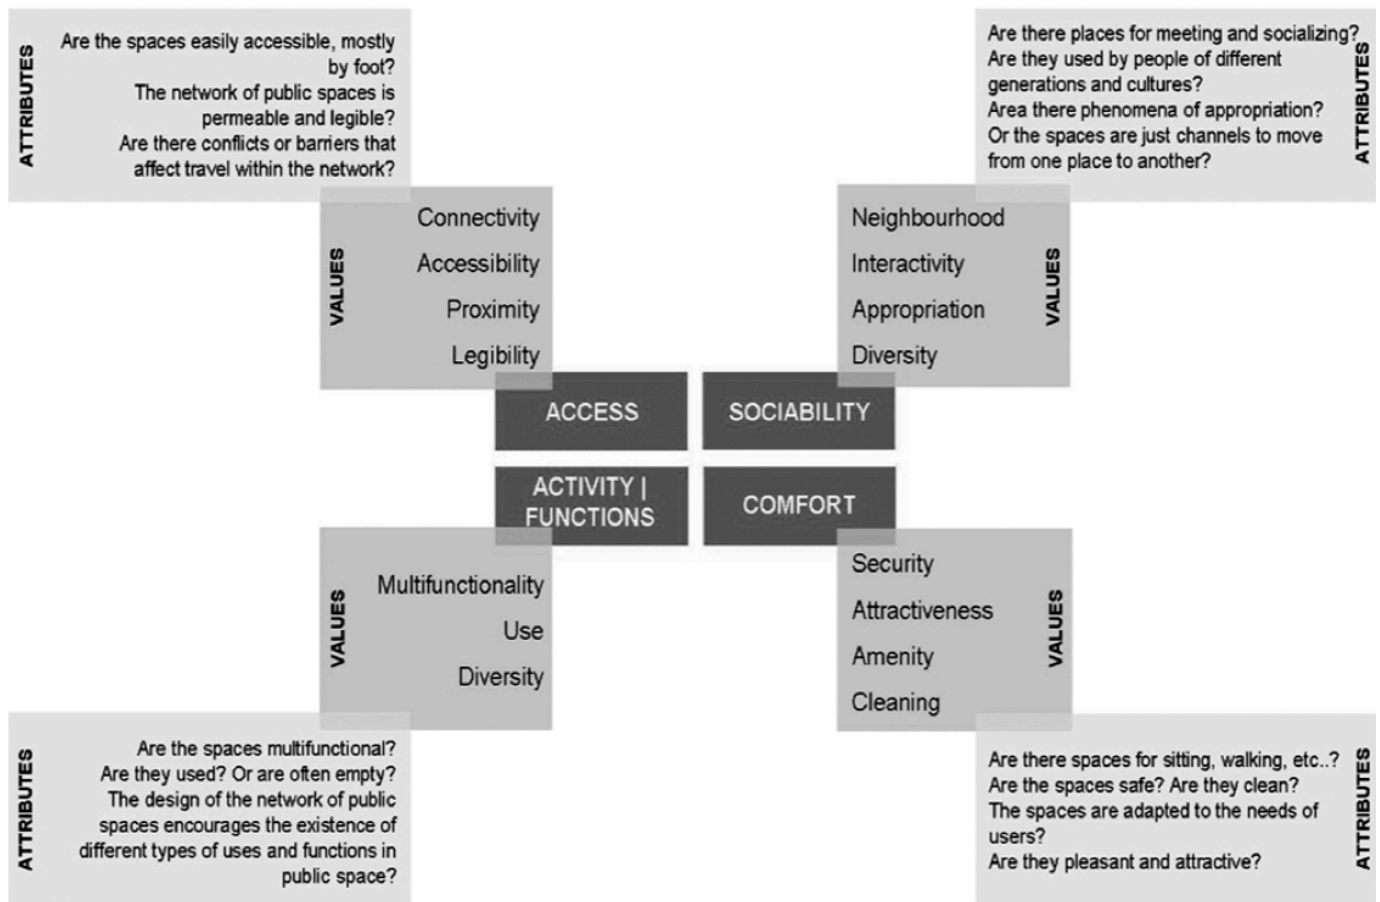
ATTRIBUTES

Are the spaces easily accessible, mostly by foot?
The network of public spaces is permeable and legible?
Are there conflicts or barriers that affect travel within the network?

VALUES

Connectivity
Accessibility
Proximity
Legibility

Are there places for meeting and socializing?
Are they used by people of different generations and cultures?
Area there phenomena of appropriation?
Or the spaces are just channels to move from one place to another?

ATTRIBUTES

Neighbourhood
Interactivity
Appropriation
Diversity

VALUES

ACCESS

SOCIABILITY

ACTIVITY | FUNCTIONS

COMFORT

VALUES

Multifunctionality
Use
Diversity

Security
Attractiveness
Amenity
Cleaning

VALUES

ATTRIBUTES

Are the spaces multifunctional?
Are they used? Or are often empty?
The design of the network of public spaces encourages the existence of different types of uses and functions in public space?

Are there spaces for sitting, walking, etc..?
Are the spaces safe? Are they clean?
The spaces are adapted to the needs of users?
Are they pleasant and attractive?

ATTRIBUTES